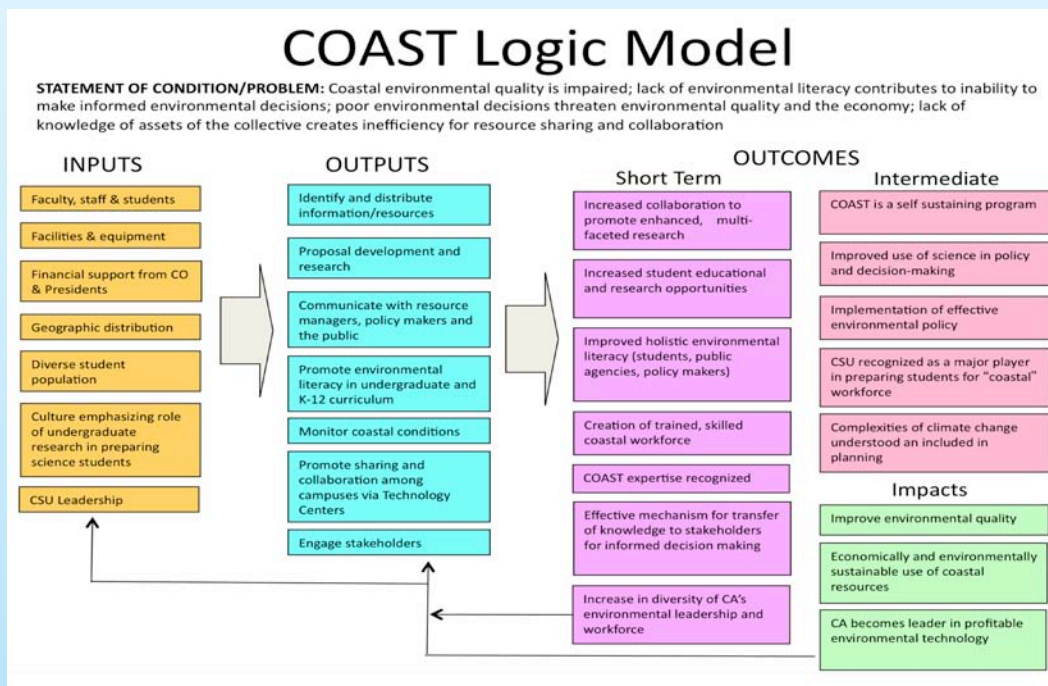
COAST Logic Model

STATEMENT OF CONDITION/PROBLEM: Coastal environmental quality is impaired; lack of environmental literacy contributes to inability to make informed environmental decisions; poor environmental decisions threaten environmental quality and the economy; lack of knowledge of assets of the collective creates inefficiency for resource sharing and collaboration

INPUTS

Faculty, staff & students

Facilities & equipment

Financial support from CO & Presidents

Geographic distribution

Diverse student population

Culture emphasizing role of undergraduate research in preparing science students

CSU Leadership

OUTPUTS

Identify and distribute information/resources

Proposal development and research

Communicate with resource managers, policy makers and the public

Promote environmental literacy in undergraduate and K-12 curriculum

Monitor coastal conditions

Promote sharing and collaboration among campuses via Technology Centers

Engage stakeholders

OUTCOMES

Short Term

Increased collaboration to promote enhanced, multi-faceted research

Increased student educational and research opportunities

Improved holistic environmental literacy (students, public agencies, policy makers)

Creation of trained, skilled coastal workforce

COAST expertise recognized

Effective mechanism for transfer of knowledge to stakeholders for informed decision making

Increase in diversity of CA's environmental leadership and workforce

Intermediate

COAST is a self sustaining program

Improved use of science in policy and decision-making

Implementation of effective environmental policy

CSU recognized as a major player in preparing students for "coastal" workforce

Complexities of climate change understood an included in planning

Impacts

Improve environmental quality

Economically and environmentally sustainable use of coastal resources

CA becomes leader in profitable environmental technology